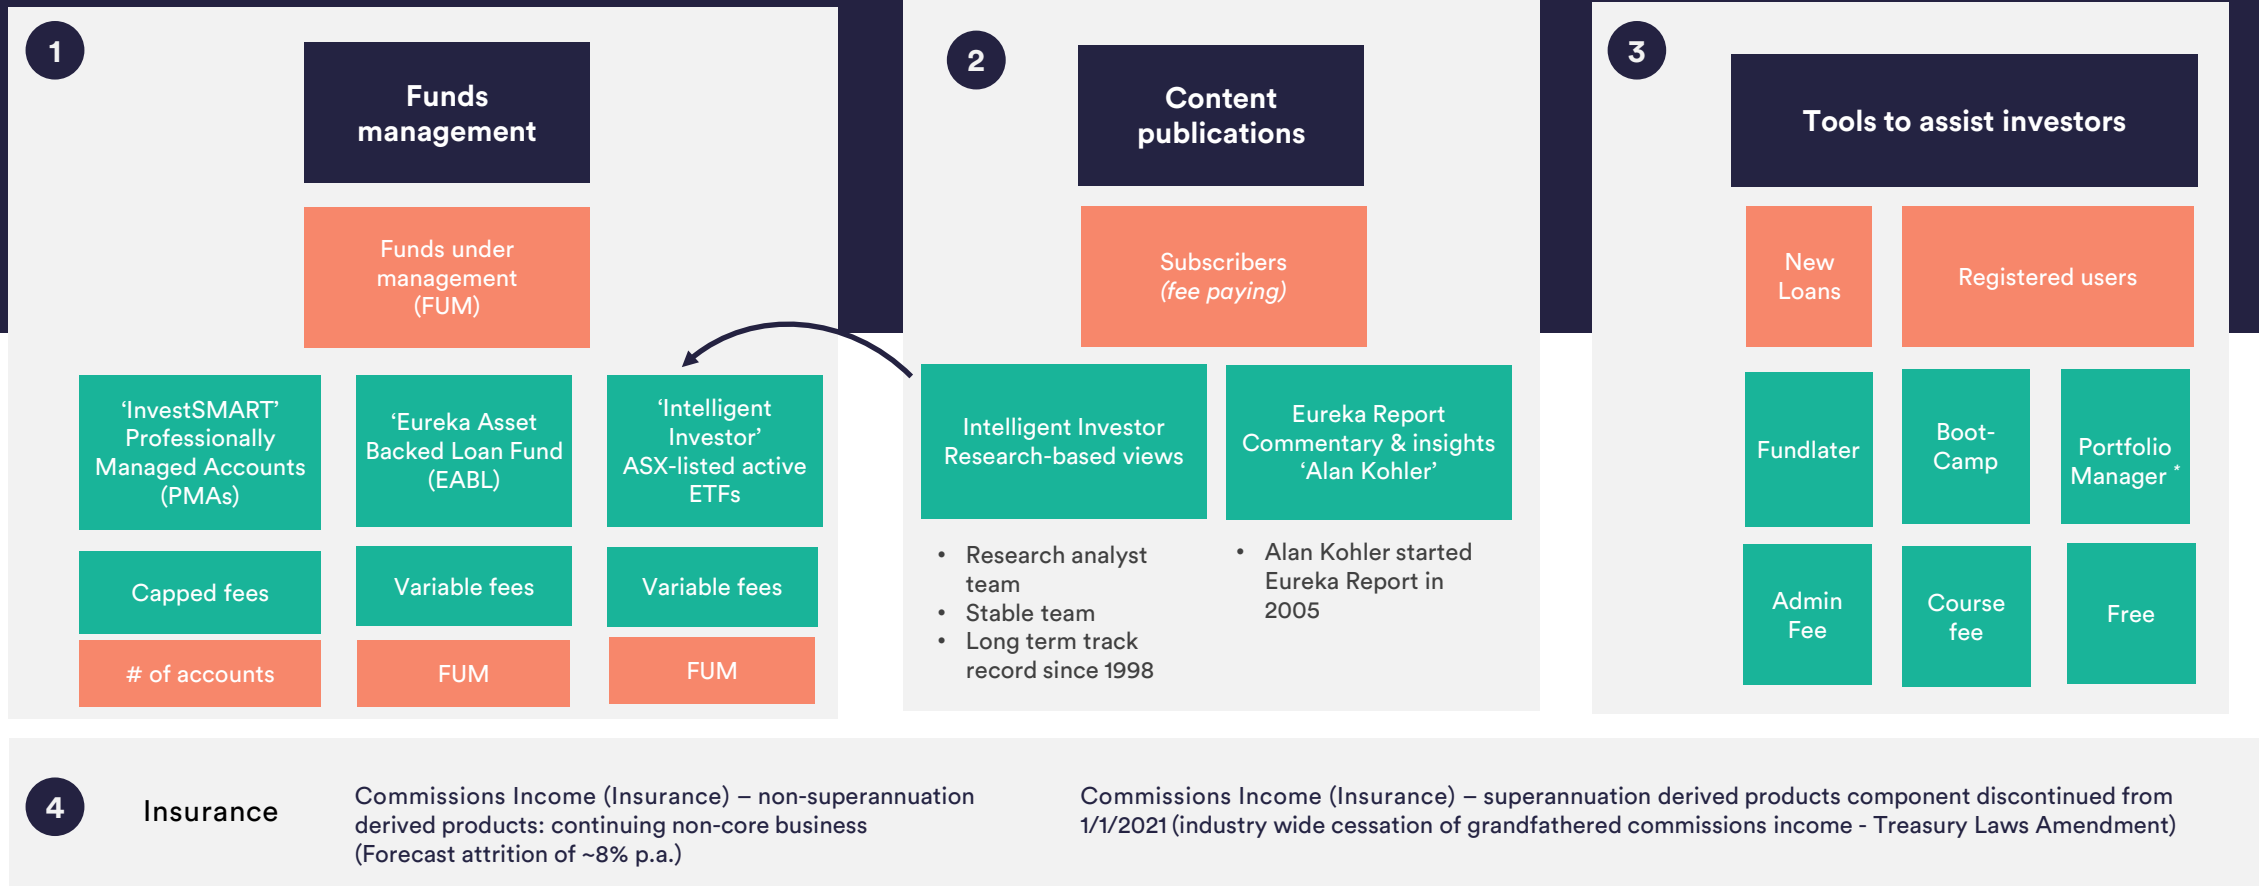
1

Funds management

Funds under management (FUM)

'InvestSMART' Professionally Managed Accounts (PMAs)

Capped fees

# of accounts

'Eureka Asset Backed Loan Fund (EABL)

Variable fees

FUM

'Intelligent Investor' ASX-listed active ETFs

Variable fees

FUM

2

Content publications

Subscribers *(fee paying)*

Intelligent Investor Research-based views

• Research analyst team
• Stable team
• Long term track record since 1998

Eureka Report Commentary & insights 'Alan Kohler'

• Alan Kohler started Eureka Report in 2005

3

Tools to assist investors

New Loans

Registered users

Fundlater

Admin Fee

Boot-Camp

Course fee

Portfolio Manager *

Free

4

Insurance

Commissions Income (Insurance) – non-superannuation derived products: continuing non-core business (Forecast attrition of ~8% p.a.)

Commissions Income (Insurance) – superannuation derived products component discontinued from 1/1/2021 (industry wide cessation of grandfathered commissions income - Treasury Laws Amendment)